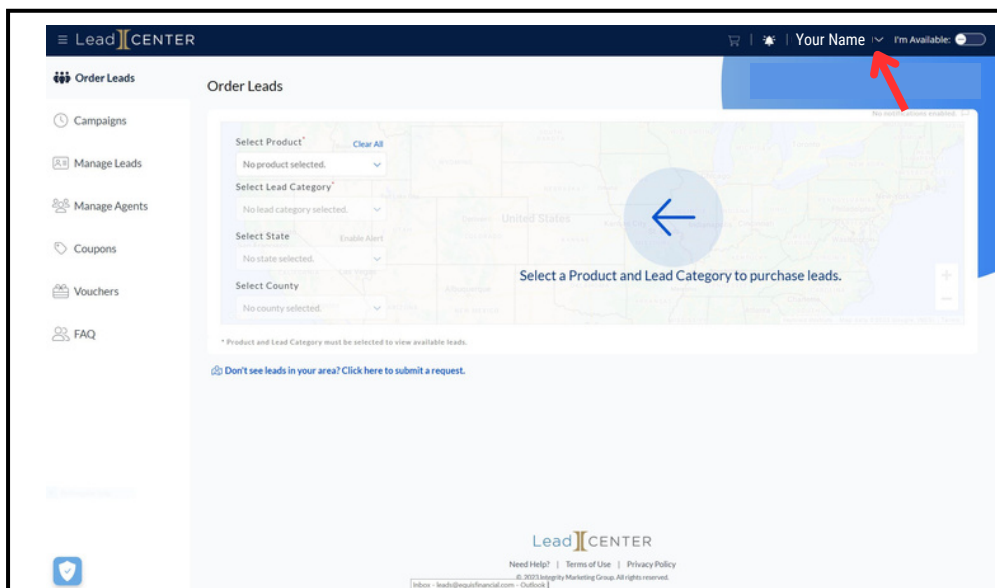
Lead CENTER

Your Name

I'm Available:

Order Leads

Campaigns

Manage Leads

Manage Agents

Coupons

Vouchers

FAQ

Order Leads

No notifications enabled

Select Product*

Clear All

No product selected.

Select Lead Category*

No lead category selected.

Select State

Enable Alert

No state selected.

Select County

No county selected.

United States

Select a Product and Lead Category to purchase leads.

* Product and Lead Category must be selected to view available leads.

Don't see leads in your area? Click here to submit a request.

Lead CENTER

Need Help? | Terms of Use | Privacy Policy

© 2023 Integrity Marketing Group. All rights reserved.

Inbox - leads@equisfinancial.com - Outlook